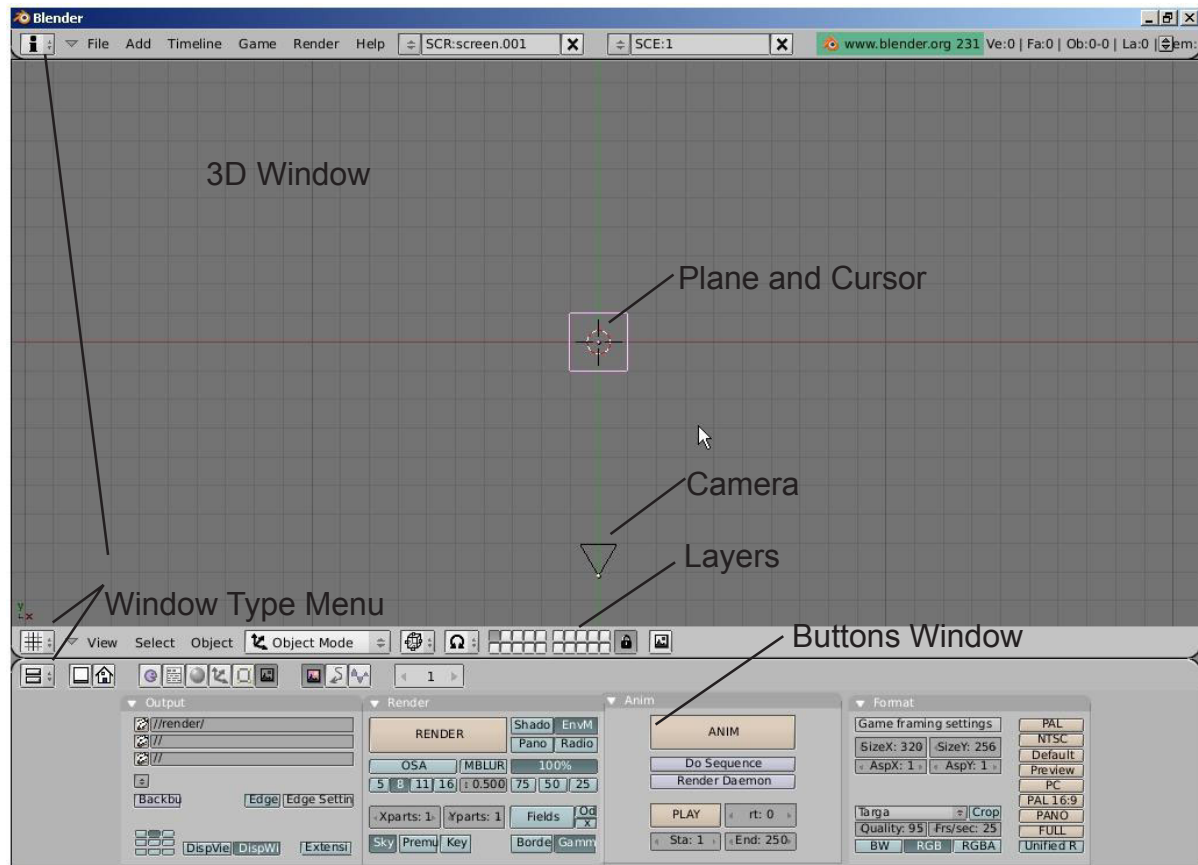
Blender

File Add Timeline Game Render Help SCR:screen.001 SCE:1 www.blender.org 231 Ve:0 | Fa:0 | Ob:0-0 | La:0 | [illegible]em:

3D Window

Plane and Cursor

Camera

Layers

Window Type Menu

Buttons Window

View Select Object Object Mode

1

Output

//render/

//

//

Backbu Edge Edge Settin

DispVie DispWi Extensi

Render

RENDER

Shado EnvM

Pano Radio

OSA MBLUR 100%

5 8 11 16 0.500 75 50 25

Xparts: 1 Yparts: 1 Fields Od X

Sky Premu Key Borde Gamm

Anim

ANIM

Do Sequence

Render Daemon

PLAY rt: 0

Sta: 1 End: 250

Format

Game framing settings

SizeX: 320 SizeY: 256

AspX: 1 AspY: 1

Targa Crop

Quality: 95 Frs/sec: 25

BW RGB RGBA

PAL

NTSC

Default

Preview

PC

PAL 16:9

PANO

FULL

Unified R